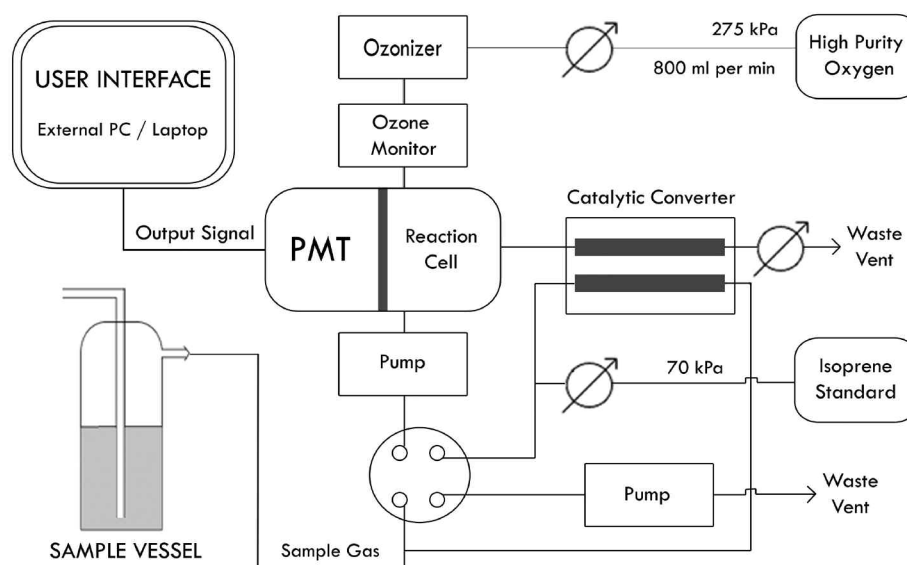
Ozonizer

275 kPa

800 ml per min

High Purity Oxygen

USER INTERFACE

External PC / Laptop

Ozone Monitor

Catalytic Converter

Output Signal

PMT

Reaction Cell

Waste Vent

Pump

70 kPa

Isoprene Standard

Pump

Waste Vent

SAMPLE VESSEL

Sample Gas